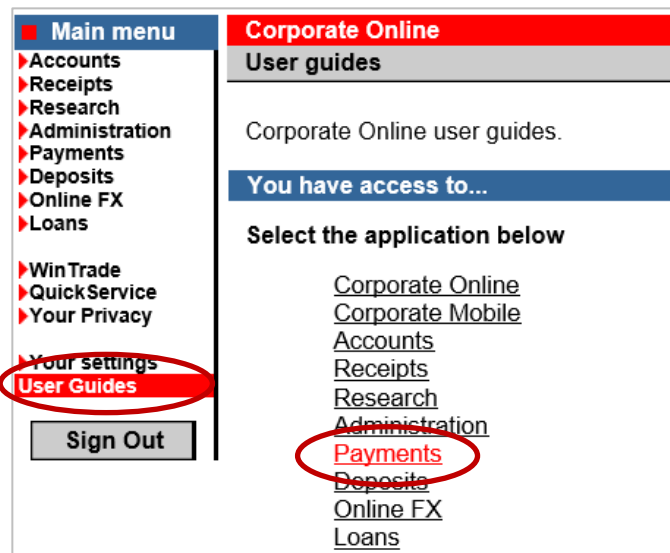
Main menu
Accounts
Receipts
Research
Administration
Payments
Deposits
Online FX
Loans

WinTrade
QuickService
Your Privacy

Your settings
User Guides

Sign Out

Corporate Online
User guides

Corporate Online user guides.

You have access to...

Select the application below

Corporate Online
Corporate Mobile
Accounts
Receipts
Research
Administration
Payments
Deposits
Online FX
Loans